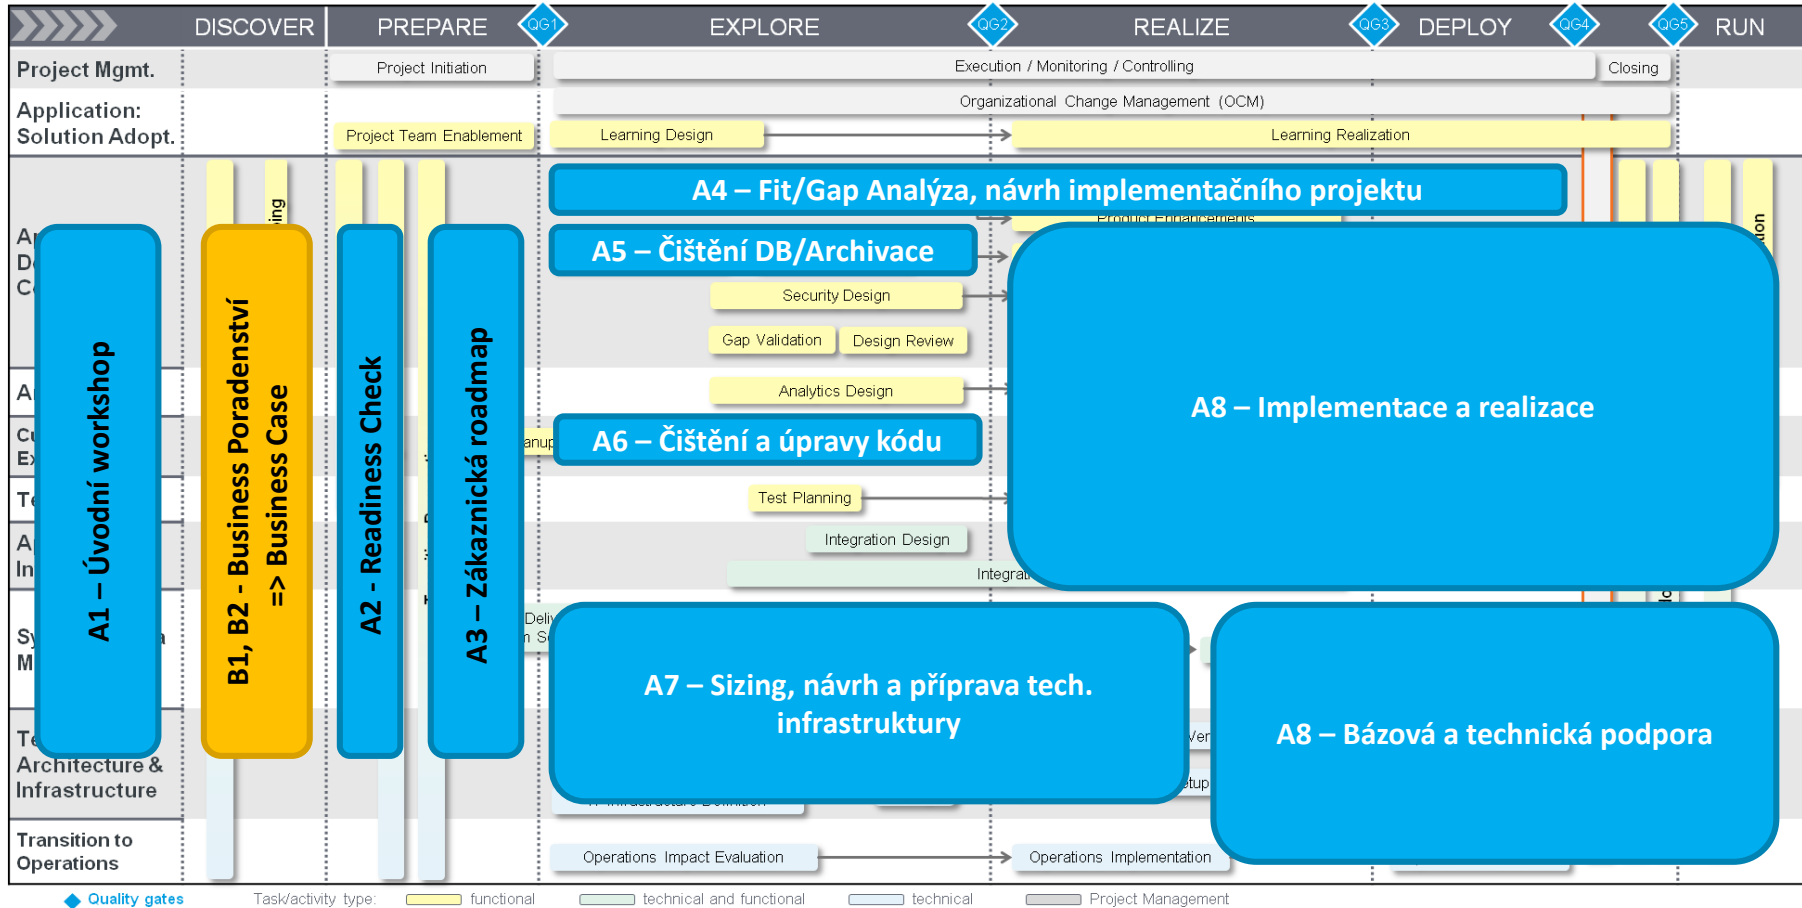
DISCOVER PREPARE QG1 EXPLORE QG2 REALIZE QG3 DEPLOY QG4 QG5 RUN

Project Mgmt. Project Initiation Execution / Monitoring / Controlling Closing

Application: Solution Adopt. Organizational Change Management (OCM)

Project Team Enablement Learning Design Learning Realization

A4 – Fit/Gap Analýza, návrh implementačního projektu

A5 – Čištění DB/Archivace

Security Design

Gap Validation Design Review

Analytics Design

A6 – Čištění a úpravy kódu

Test Planning

Integration Design

Integrati

A1 – Úvodní workshop

B1, B2 - Business Poradenství => Business Case

A2 - Readiness Check

A3 – Zákaznická roadmap

A8 – Implementace a realizace

A7 – Sizing, návrh a příprava tech. infrastruktury

A8 – Bázová a technická podpora

Architecture & Infrastructure

Transition to Operations Operations Impact Evaluation Operations Implementation

Quality gates Task/activity type: functional technical and functional technical Project Management